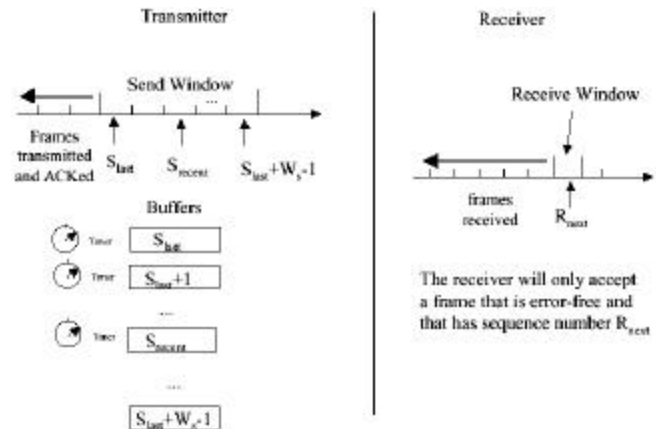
Transmitter

Send Window

...

Frames transmitted and ACKed

$S_{last}$

$S_{recent}$

$S_{last}+W_s-1$

Buffers

Timer $S_{last}$

Timer $S_{last}+1$

...

Timer $S_{recent}$

...

$S_{last}+W_s-1$

Receiver

Receive Window

frames received

$R_{next}$

The receiver will only accept a frame that is error-free and that has sequence number $R_{next}$